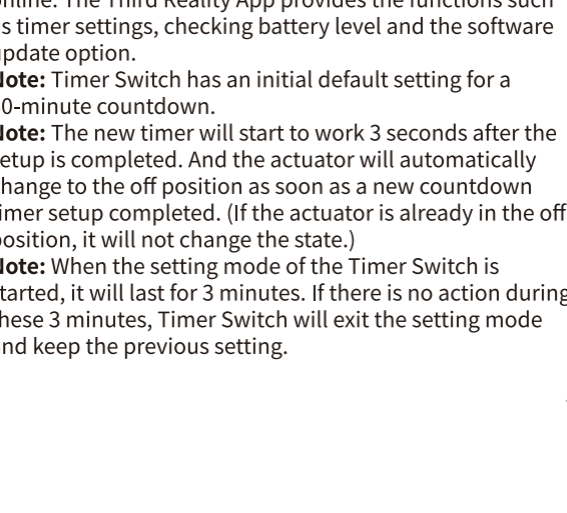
online. The Third Reality App provides the functions such as timer settings, checking battery level and the software update option.

Note: Timer Switch has an initial default setting for a 10-minute countdown.

Note: The new timer will start to work 3 seconds after the setup is completed. And the actuator will automatically change to the off position as soon as a new countdown timer setup completed. (If the actuator is already in the off position, it will not change the state.)

Note: When the setting mode of the Timer Switch is started, it will last for 3 minutes. If there is no action during these 3 minutes, Timer Switch will exit the setting mode and keep the previous setting.